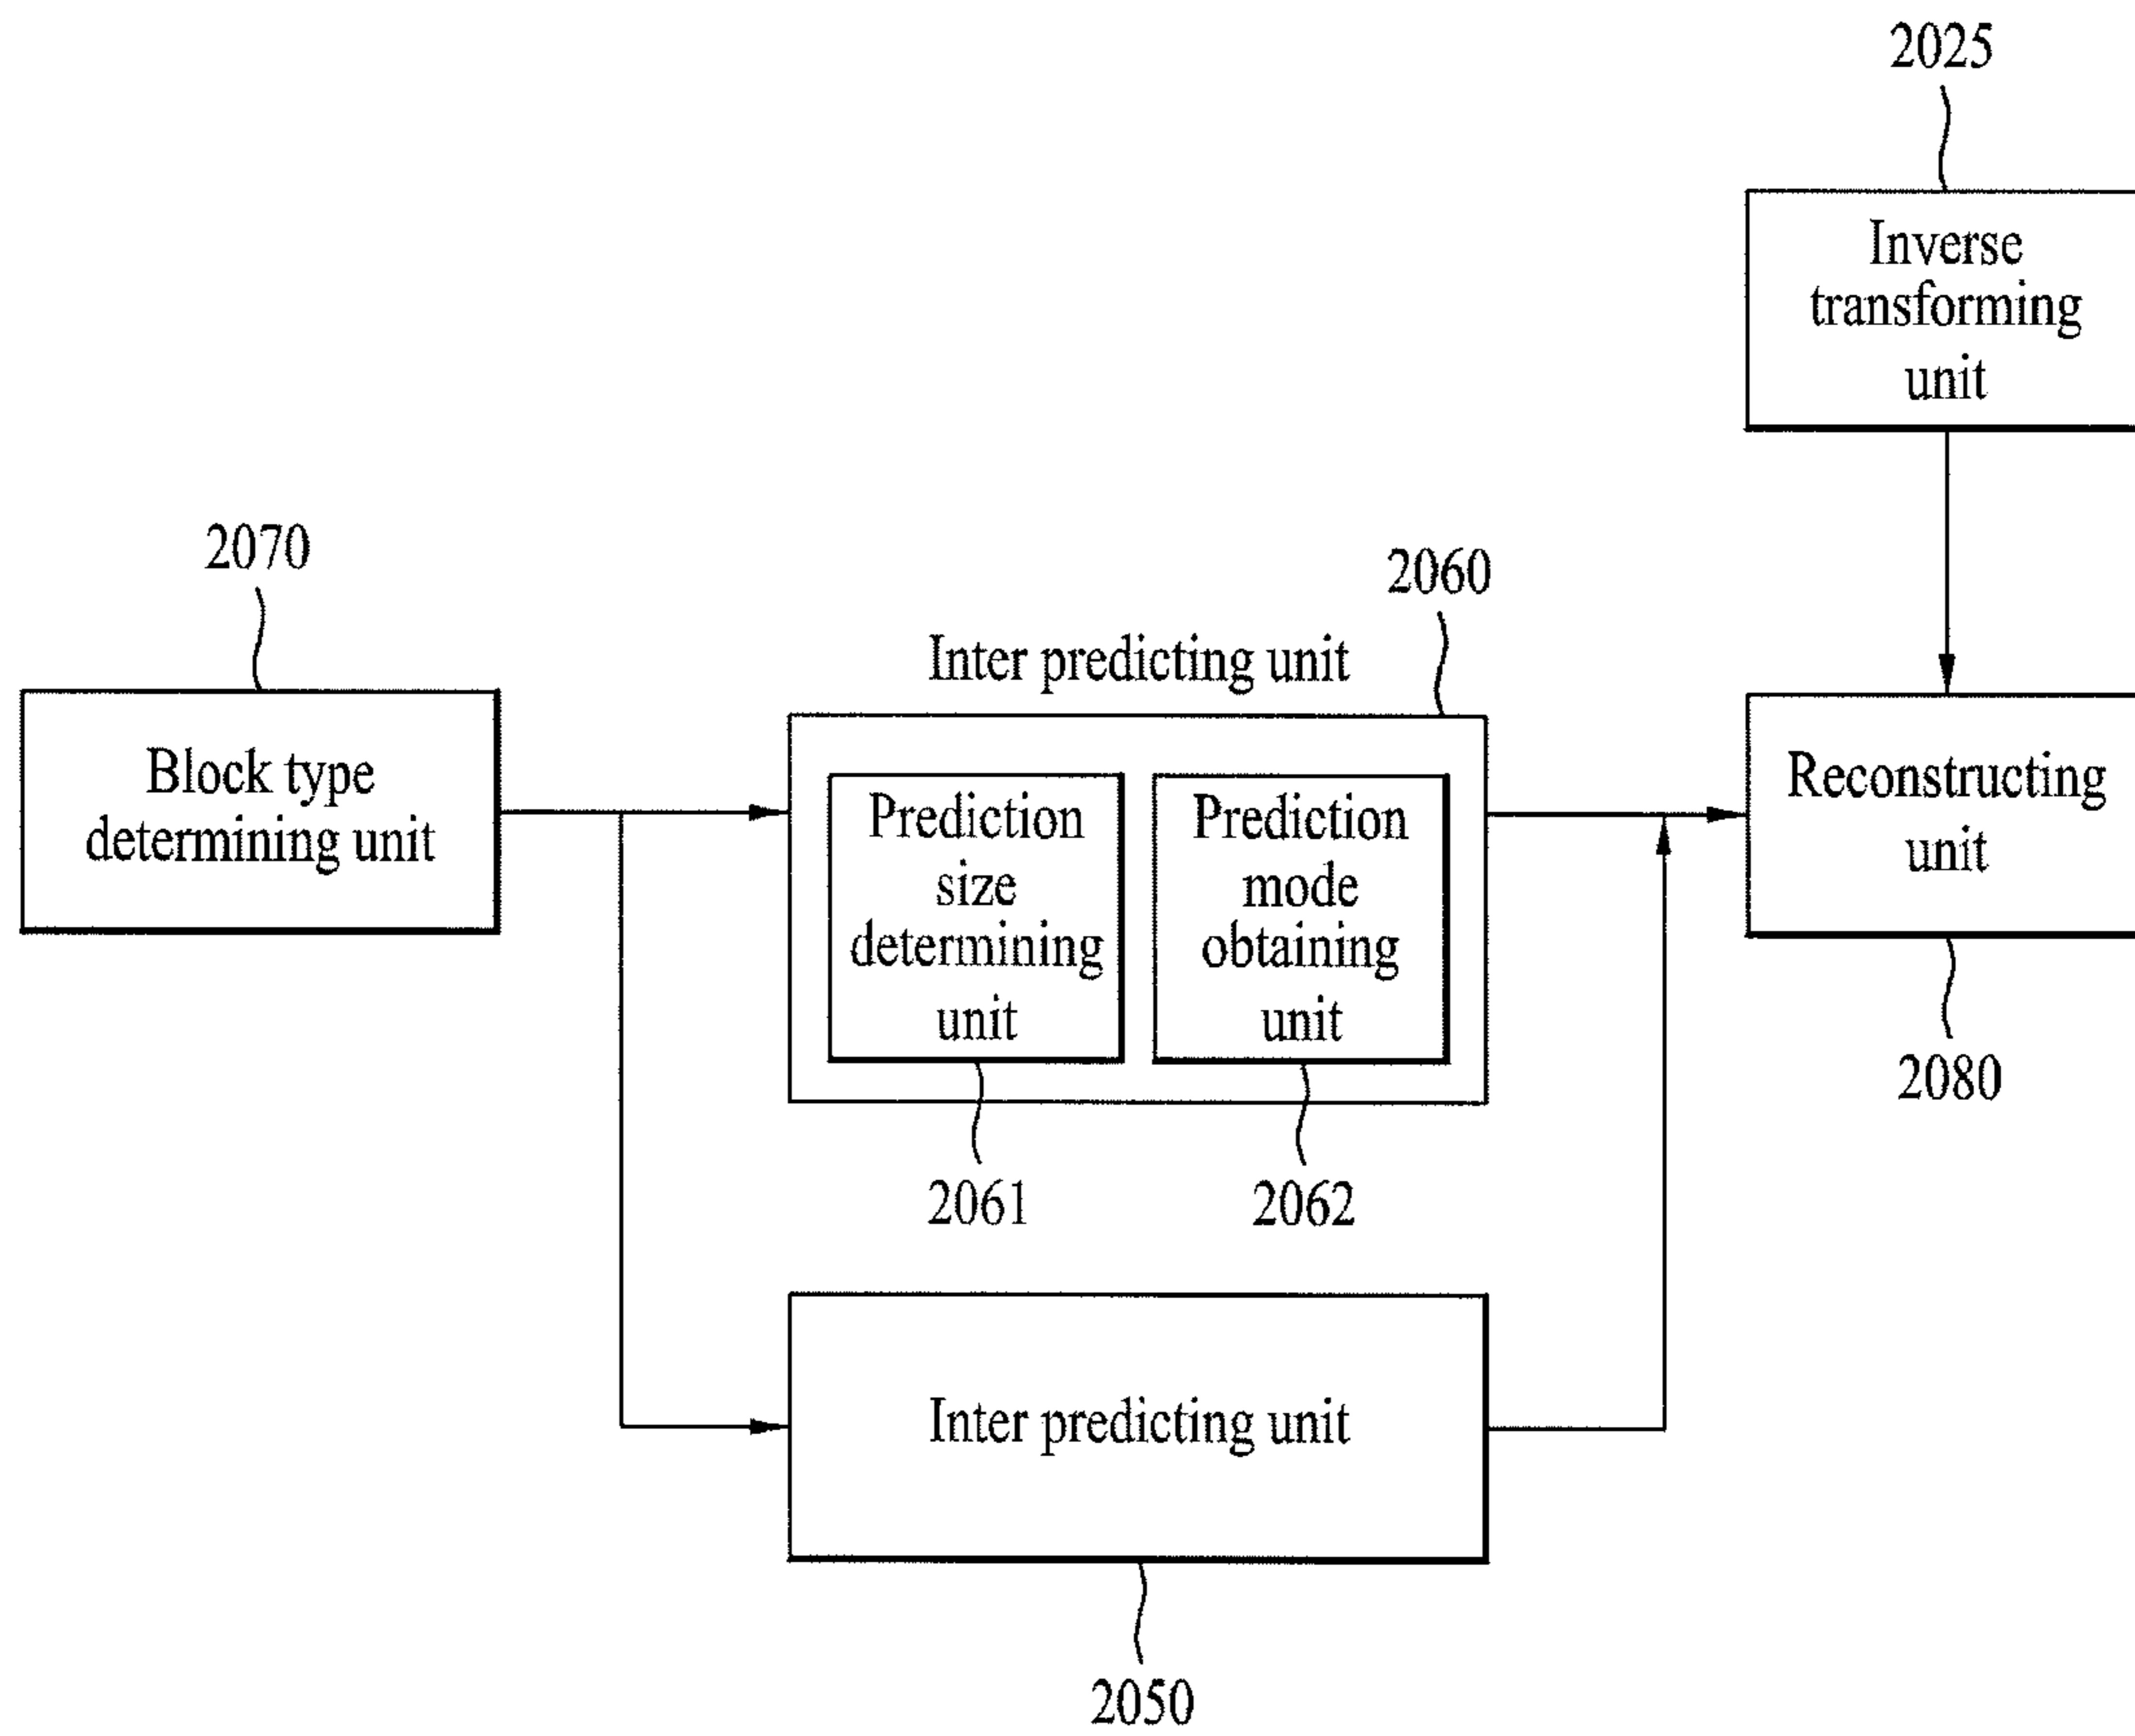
2025

Inverse transforming unit

2070

2060

Inter predicting unit

Block type determining unit

Prediction size determining unit

Prediction mode obtaining unit

Reconstructing unit

2080

2061

2062

Inter predicting unit

2050